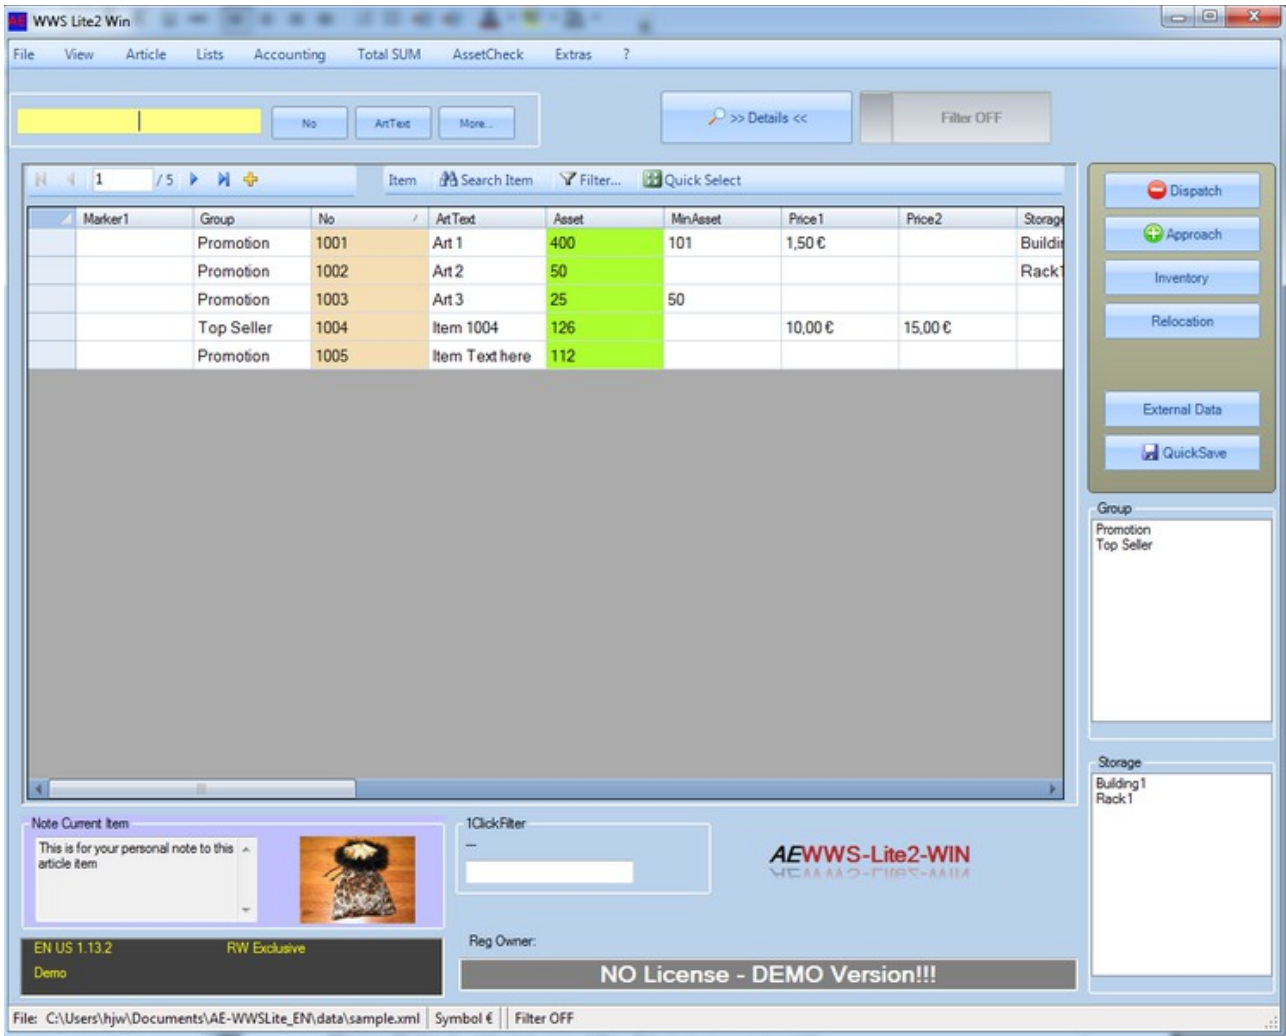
AE WWS Lite2 Win

File View Article Lists Accounting Total SUM AssetCheck Extras ?

No ArtText More...

>> Details <<

Filter OFF

1 / 5

Item Search Item Filter... Quick Select

| | Marker1 | Group | No | ArtText | Asset | MinAsset | Price1 | Price2 | Storag |
|---|---|---|---|---|---|---|---|---|---|
| | | Promotion | 1001 | Art 1 | 400 | 101 | 1,50 € | | Buildi |
| | | Promotion | 1002 | Art 2 | 50 | | | | Rack1 |
| | | Promotion | 1003 | Art 3 | 25 | 50 | | | |
| | | Top Seller | 1004 | Item 1004 | 126 | | 10,00 € | 15,00 € | |
| | | Promotion | 1005 | Item Text here | 112 | | | | |

Dispatch

Approach

Inventory

Relocation

External Data

QuickSave

Group
Promotion
Top Seller

Storage
Building1
Rack1

Note Current Item
This is for your personal note to this article item

1ClickFilter
—

AEWWS-Lite2-WIN

EN US 1.13.2 RW Exclusive
Demo

Reg Owner:

NO License - DEMO Version!!!

File: C:\Users\hjw\Documents\AE-WWSLite_EN\data\sample.xml | Symbol € | Filter OFF